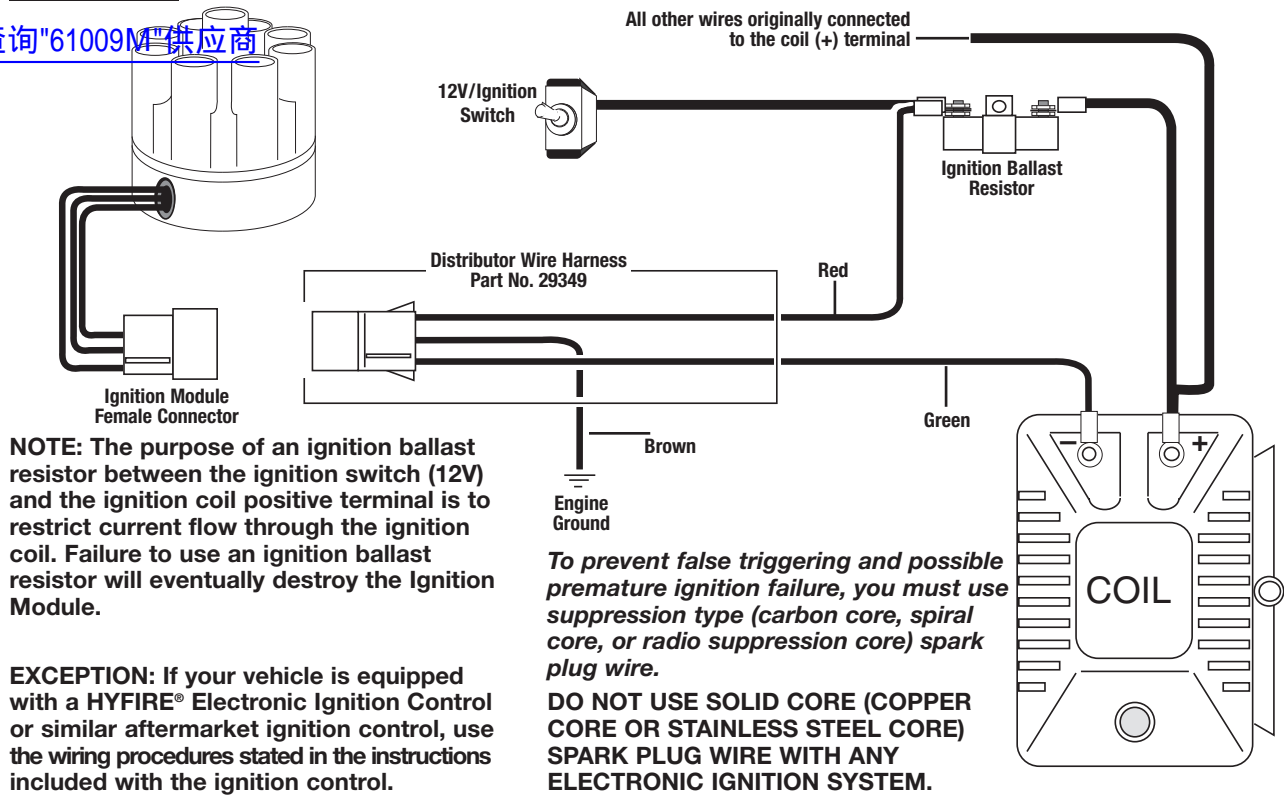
查询"61009M"供应商

All other wires originally connected to the coil (+) terminal

12V/Ignition Switch

Ignition Ballast Resistor

Distributor Wire Harness Part No. 29349

Red

Ignition Module Female Connector

Green

Brown

Engine Ground

–

+

COIL

NOTE: The purpose of an ignition ballast resistor between the ignition switch (12V) and the ignition coil positive terminal is to restrict current flow through the ignition coil. Failure to use an ignition ballast resistor will eventually destroy the Ignition Module.

EXCEPTION: If your vehicle is equipped with a HYFIRE® Electronic Ignition Control or similar aftermarket ignition control, use the wiring procedures stated in the instructions included with the ignition control.

To prevent false triggering and possible premature ignition failure, you must use suppression type (carbon core, spiral core, or radio suppression core) spark plug wire.

DO NOT USE SOLID CORE (COPPER CORE OR STAINLESS STEEL CORE) SPARK PLUG WIRE WITH ANY ELECTRONIC IGNITION SYSTEM.